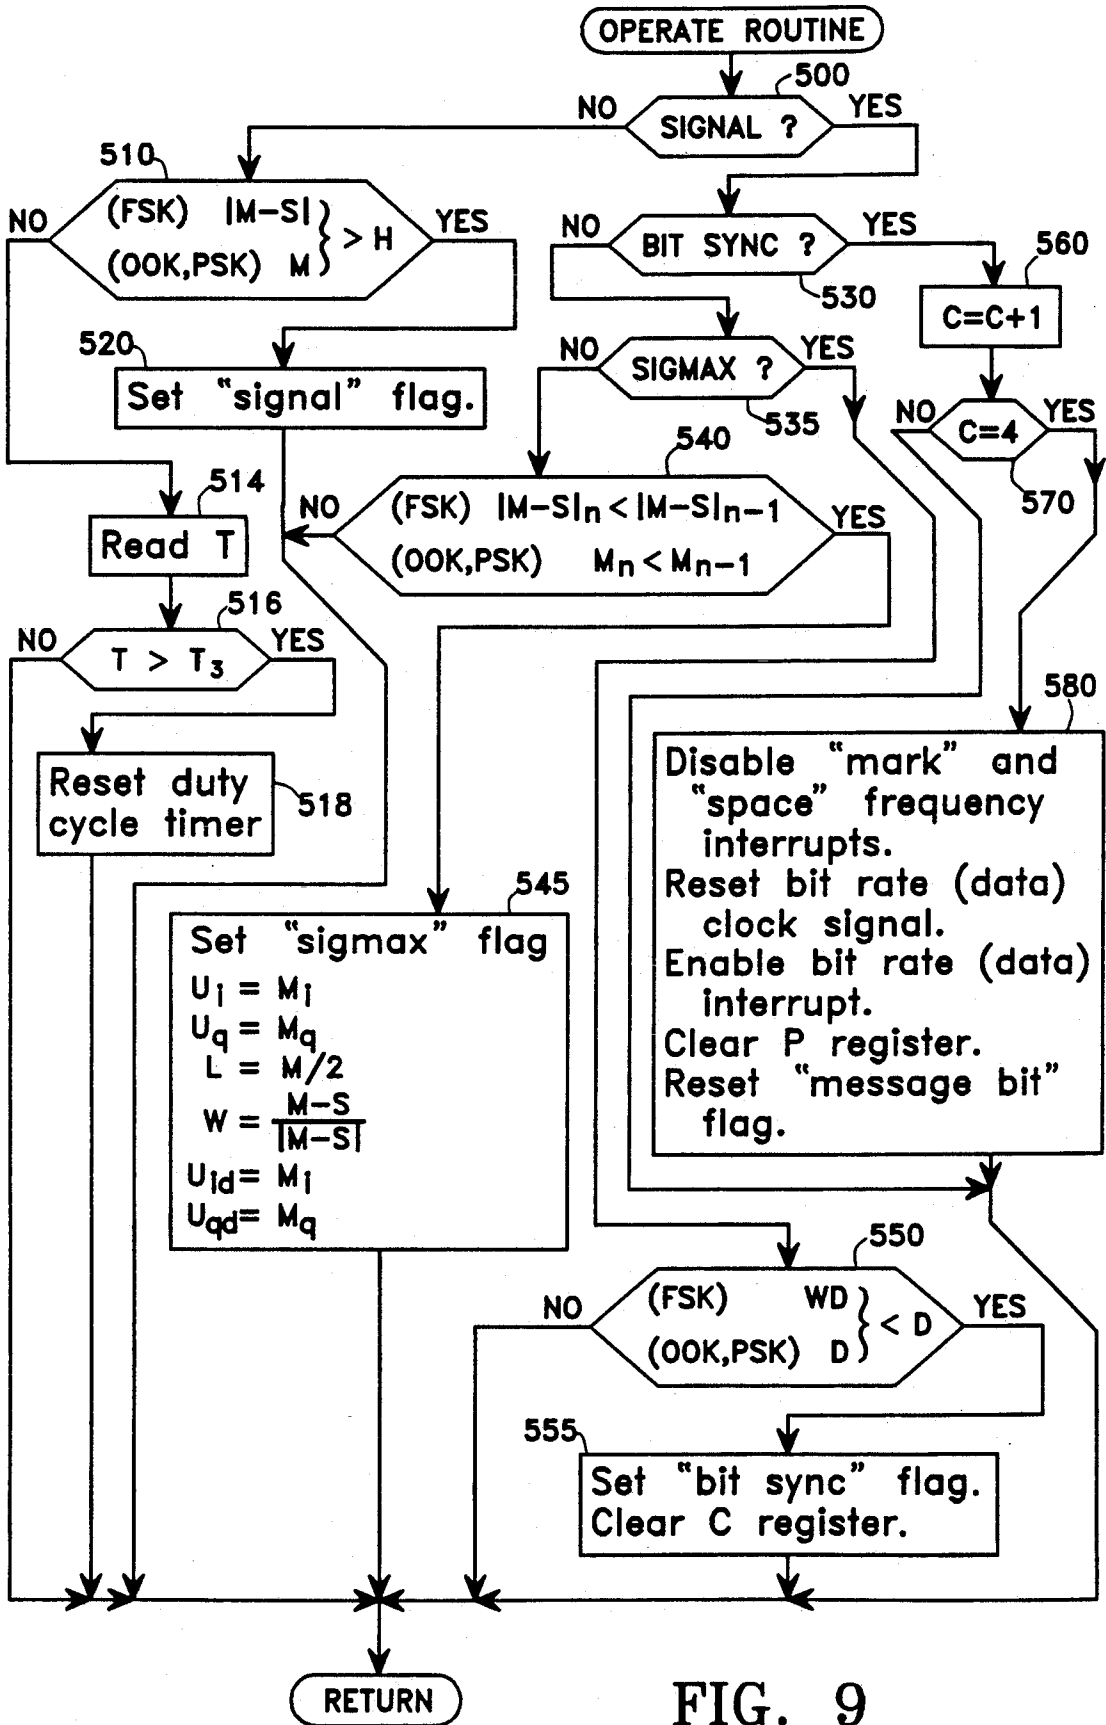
OPERATE ROUTINE

500
NO
SIGNAL ?
YES

510
NO
(FSK) $|M-S|$
(OOK,PSK) $M$
$> H$
YES

NO
BIT SYNC ?
YES
530

560
C=C+1

520
Set "signal" flag.

NO
SIGMAX ?
YES
535

NO
C=4
YES
570

540
NO
(FSK) $|M-S|_n < |M-S|_{n-1}$
(OOK,PSK) $M_n < M_{n-1}$
YES

514
Read T

516
NO
$T > T_3$
YES

580
Disable "mark" and "space" frequency interrupts.
Reset bit rate (data) clock signal.
Enable bit rate (data) interrupt.
Clear P register.
Reset "message bit" flag.

Reset duty cycle timer
518

545
Set "sigmax" flag
$U_I = M_I$
$U_q = M_q$
$L = M/2$
$W = \frac{M-S}{|M-S|}$
$U_{Id} = M_I$
$U_{qd} = M_q$

550
NO
(FSK) $WD$
(OOK,PSK) $D$
$< D$
YES

555
Set "bit sync" flag.
Clear C register.

RETURN

FIG. 9